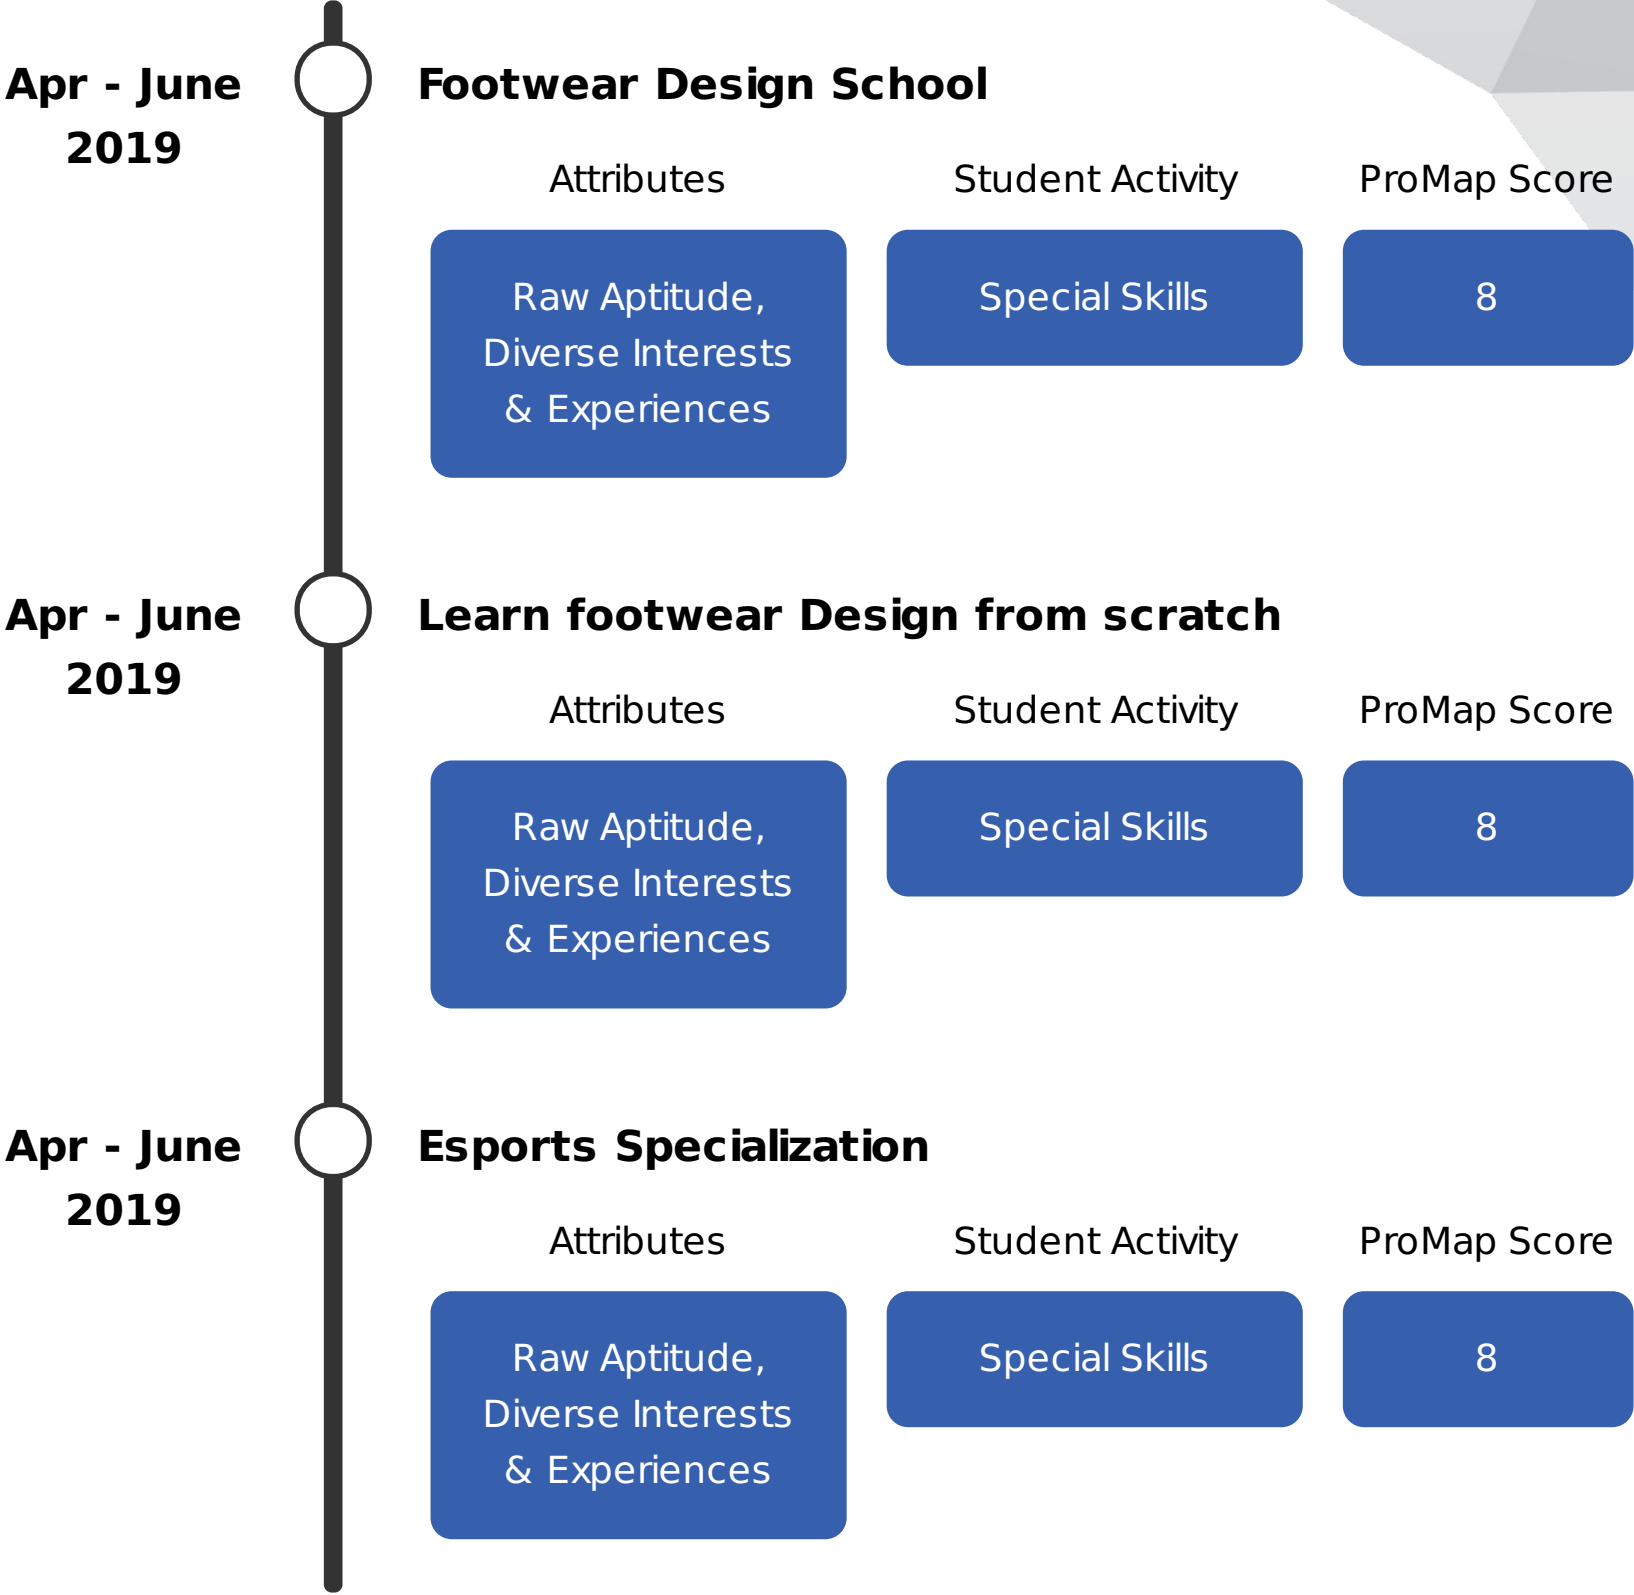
Apr - June 2019

Footwear Design School

| Attributes | Student Activity | ProMap Score |
|---|---|---|
| Raw Aptitude, Diverse Interests & Experiences | Special Skills | 8 |

Apr - June 2019

Learn footwear Design from scratch

| Attributes | Student Activity | ProMap Score |
|---|---|---|
| Raw Aptitude, Diverse Interests & Experiences | Special Skills | 8 |

Apr - June 2019

Esports Specialization

| Attributes | Student Activity | ProMap Score |
|---|---|---|
| Raw Aptitude, Diverse Interests & Experiences | Special Skills | 8 |